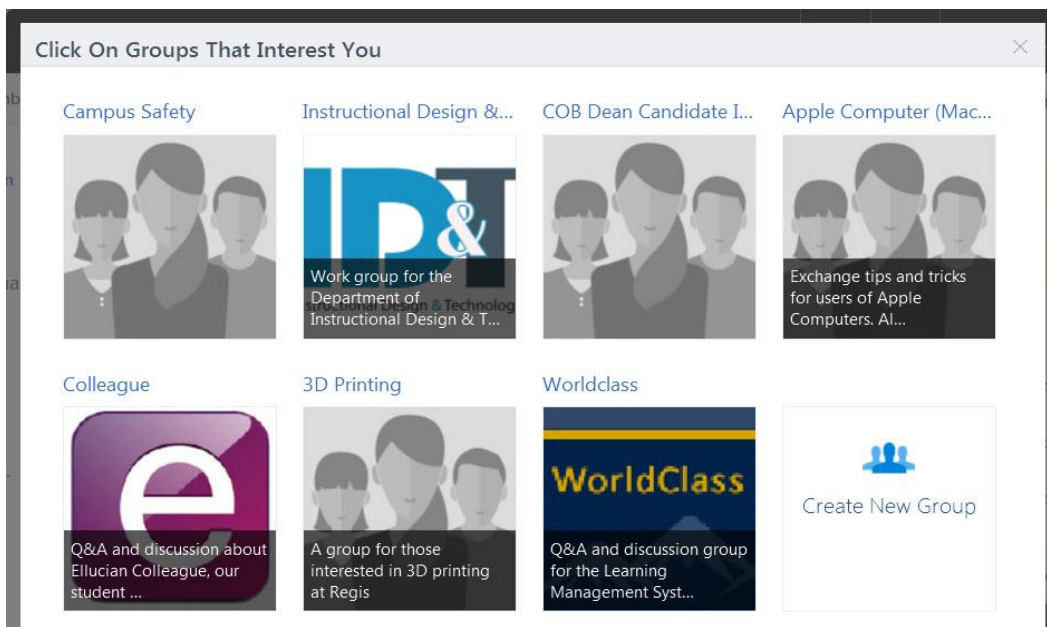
Click On Groups That Interest You

×

Campus Safety

Instructional Design &...

IP&T

Work group for the Department of Instructional Design & T...

COB Dean Candidate I...

Apple Computer (Mac...

Exchange tips and tricks for users of Apple Computers. Al...

Colleague

e

Q&A and discussion about Ellucian Colleague, our student ...

3D Printing

A group for those interested in 3D printing at Regis

Worldclass

WorldClass

Q&A and discussion group for the Learning Management Syst...

Create New Group